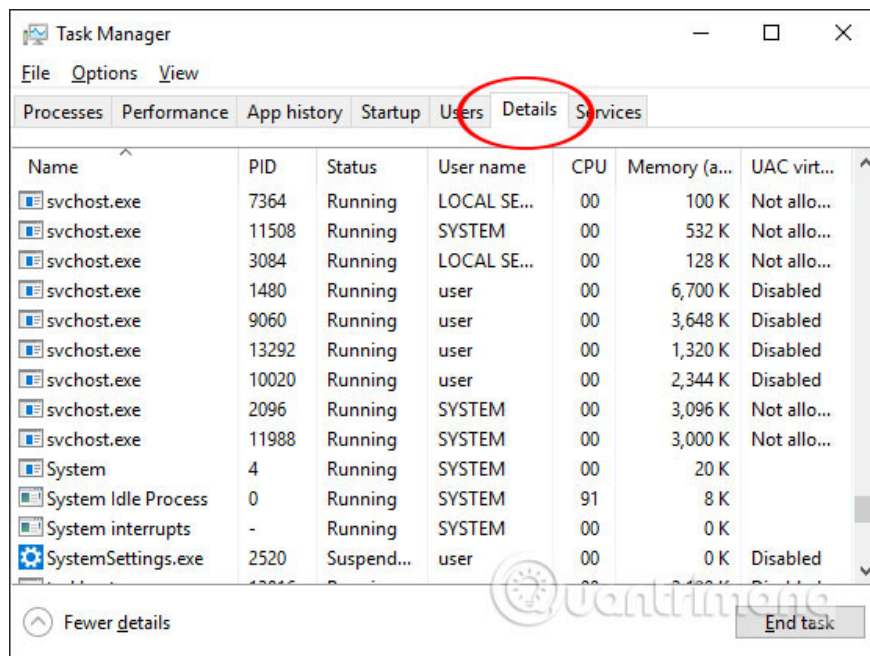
Task Manager

File Options View

Processes | Performance | App history | Startup | Users | Details | Services

| Name | PID | Status | User name | CPU | Memory (a... | UAC virt... |
|---|---|---|---|---|---|---|
| svchost.exe | 7364 | Running | LOCAL SE... | 00 | 100 K | Not allo... |
| svchost.exe | 11508 | Running | SYSTEM | 00 | 532 K | Not allo... |
| svchost.exe | 3084 | Running | LOCAL SE... | 00 | 128 K | Not allo... |
| svchost.exe | 1480 | Running | user | 00 | 6,700 K | Disabled |
| svchost.exe | 9060 | Running | user | 00 | 3,648 K | Disabled |
| svchost.exe | 13292 | Running | user | 00 | 1,320 K | Disabled |
| svchost.exe | 10020 | Running | user | 00 | 2,344 K | Disabled |
| svchost.exe | 2096 | Running | SYSTEM | 00 | 3,096 K | Not allo... |
| svchost.exe | 11988 | Running | SYSTEM | 00 | 3,000 K | Not allo... |
| System | 4 | Running | SYSTEM | 00 | 20 K | |
| System Idle Process | 0 | Running | SYSTEM | 91 | 8 K | |
| System interrupts | - | Running | SYSTEM | 00 | 0 K | |
| SystemSettings.exe | 2520 | Suspend... | user | 00 | 0 K | Disabled |
| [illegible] | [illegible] | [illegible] | | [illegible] | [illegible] | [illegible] |

Fewer details

End task

Quantrimang